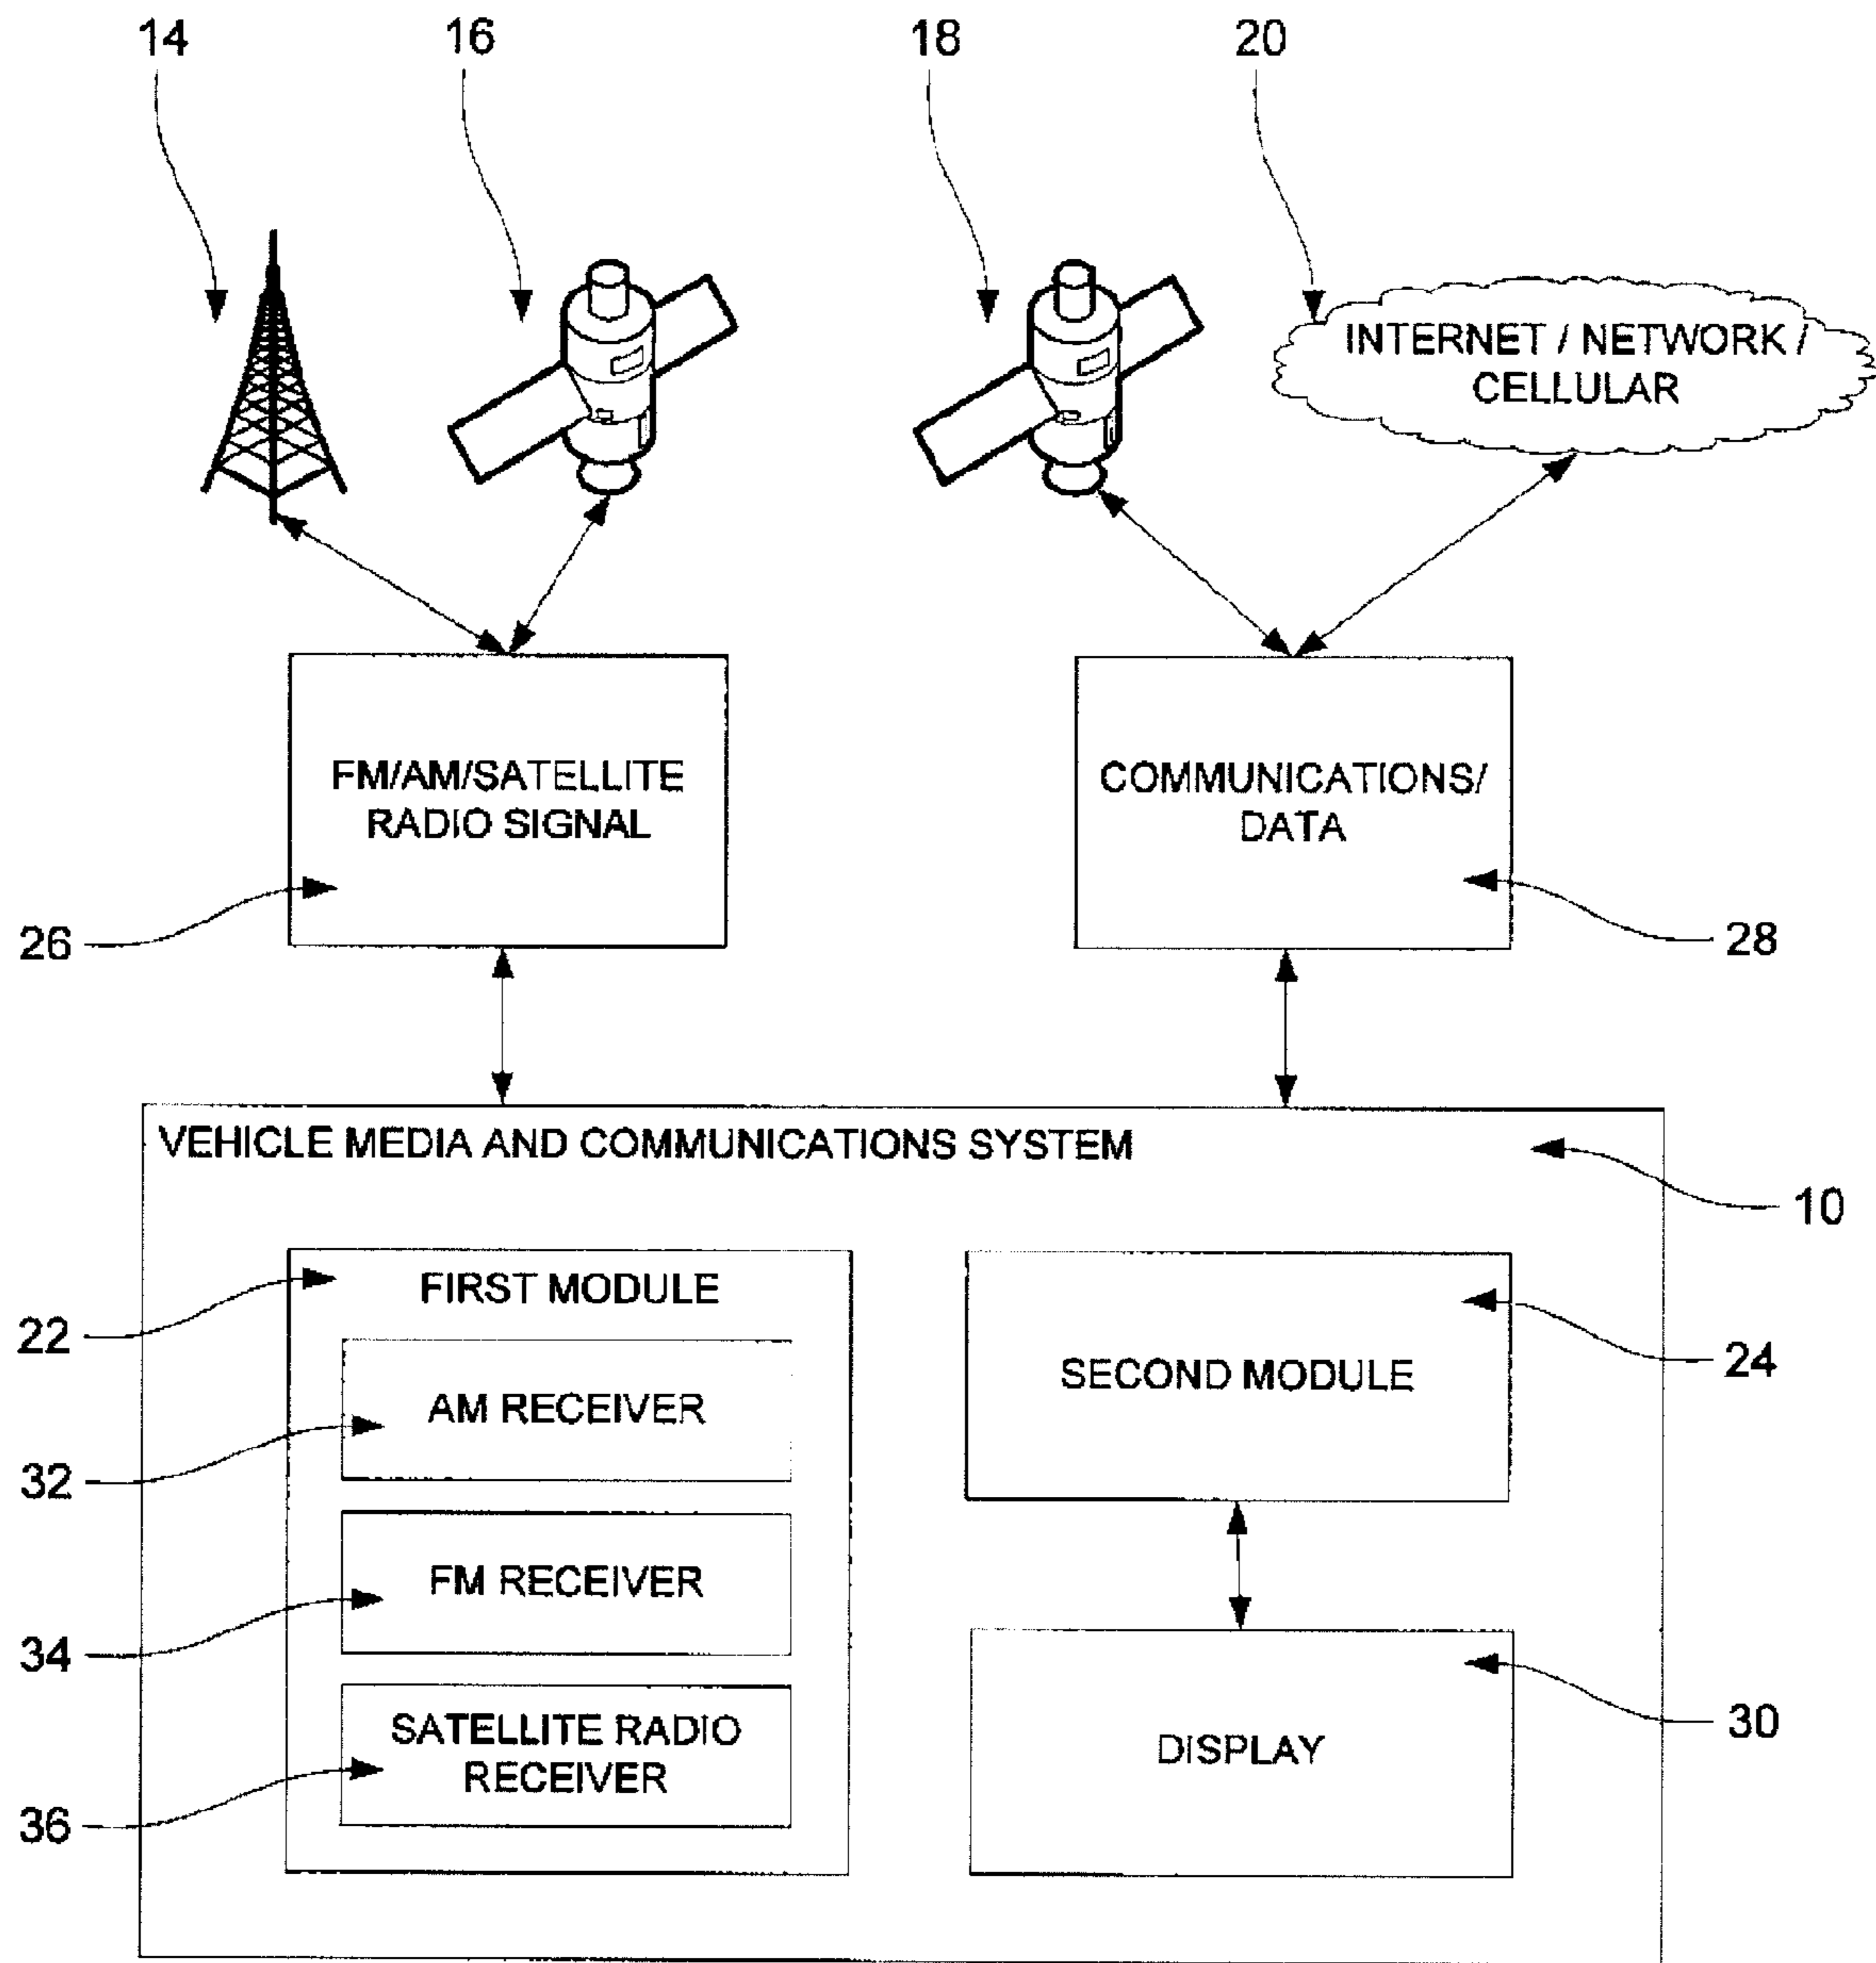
14

16

18

20

INTERNET / NETWORK / CELLULAR

FM/AM/SATELLITE RADIO SIGNAL

COMMUNICATIONS/ DATA

26

28

VEHICLE MEDIA AND COMMUNICATIONS SYSTEM

10

22

FIRST MODULE

AM RECEIVER

32

FM RECEIVER

34

SATELLITE RADIO RECEIVER

36

SECOND MODULE

24

DISPLAY

30